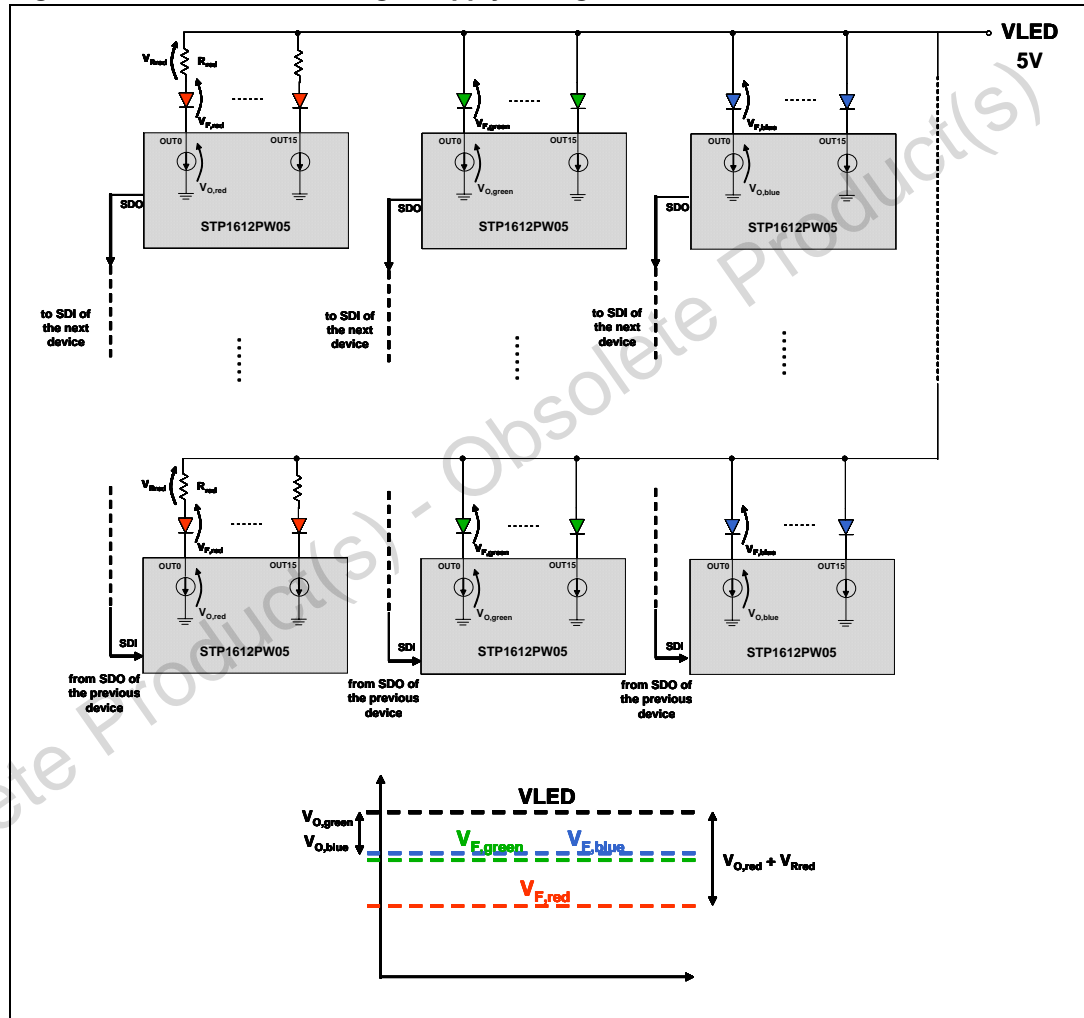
VLED
5V

$V_{Rred}$ $R_{red}$ ------ $V_{F,red}$
OUT0 OUT15
$V_{O,red}$
SDO
STP1612PW05

$V_{F,green}$ ------
OUT0 OUT15
$V_{O,green}$
SDO
STP1612PW05

$V_{F,blue}$ ------
OUT0 OUT15
$V_{O,blue}$
SDO
STP1612PW05

to SDI of the next device
to SDI of the next device
to SDI of the next device

$V_{Rred}$ $R_{red}$ ------ $V_{F,red}$
OUT0 OUT15
$V_{O,red}$
SDI
STP1612PW05

$V_{F,green}$ ------
OUT0 OUT15
$V_{O,green}$
SDI
STP1612PW05

$V_{F,blue}$ ------
OUT0 OUT15
$V_{O,blue}$
SDI
STP1612PW05

from SDO of the previous device
from SDO of the previous device
from SDO of the previous device

VLED
$V_{O,green}$
$V_{O,blue}$
$V_{F,green}$ $V_{F,blue}$
$V_{O,red} + V_{Rred}$
$V_{F,red}$

Obsolete Product(s) - Obsolete Product(s)